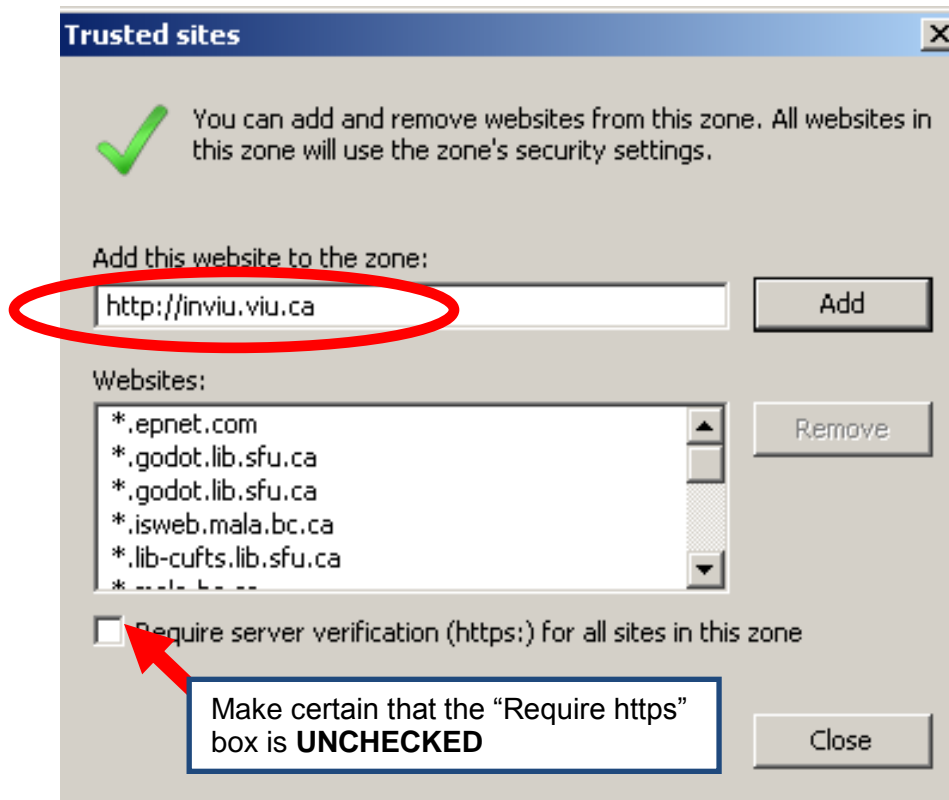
Trusted sites

You can add and remove websites from this zone. All websites in this zone will use the zone's security settings.

Add this website to the zone:

http://inviu.viu.ca

Add

Websites:

*.epnet.com
*.godot.lib.sfu.ca
*.godot.lib.sfu.ca
*.isweb.mala.bc.ca
*.lib-cufts.lib.sfu.ca
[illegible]

Remove

Require server verification (https:) for all sites in this zone

Make certain that the “Require https” box is **UNCHECKED**

Close